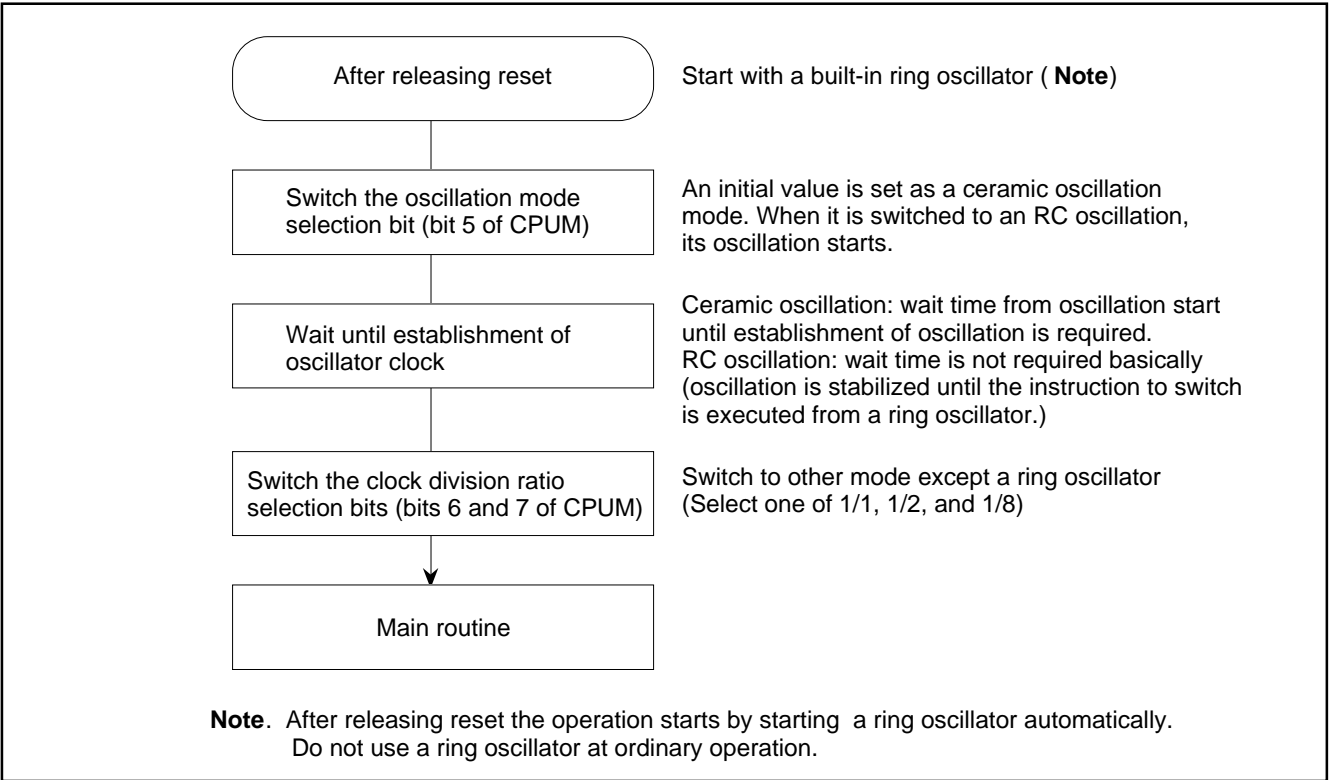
After releasing reset

Start with a built-in ring oscillator ( **Note**)

Switch the oscillation mode selection bit (bit 5 of CPUM)

An initial value is set as a ceramic oscillation mode. When it is switched to an RC oscillation, its oscillation starts.

Wait until establishment of oscillator clock

Ceramic oscillation: wait time from oscillation start until establishment of oscillation is required.
RC oscillation: wait time is not required basically (oscillation is stabilized until the instruction to switch is executed from a ring oscillator.)

Switch the clock division ratio selection bits (bits 6 and 7 of CPUM)

Switch to other mode except a ring oscillator (Select one of 1/1, 1/2, and 1/8)

Main routine

**Note**. After releasing reset the operation starts by starting a ring oscillator automatically. Do not use a ring oscillator at ordinary operation.